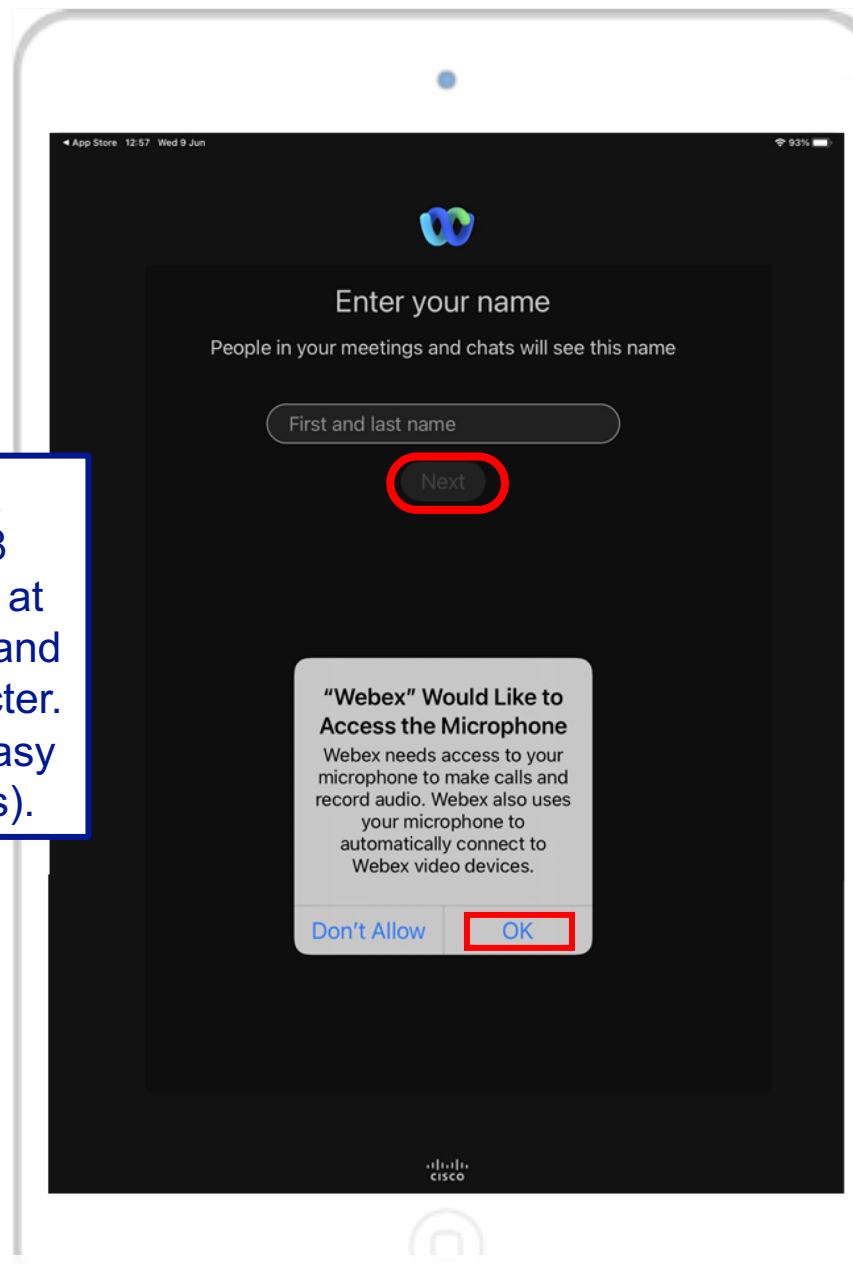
◂ App Store 12:57 Wed 9 Jun

93%

Enter your name

People in your meetings and chats will see this name

First and last name

Next

3
at
and
ter.
asy
s).

“Webex” Would Like to Access the Microphone

Webex needs access to your microphone to make calls and record audio. Webex also uses your microphone to automatically connect to Webex video devices.

Don’t Allow

OK

cisco